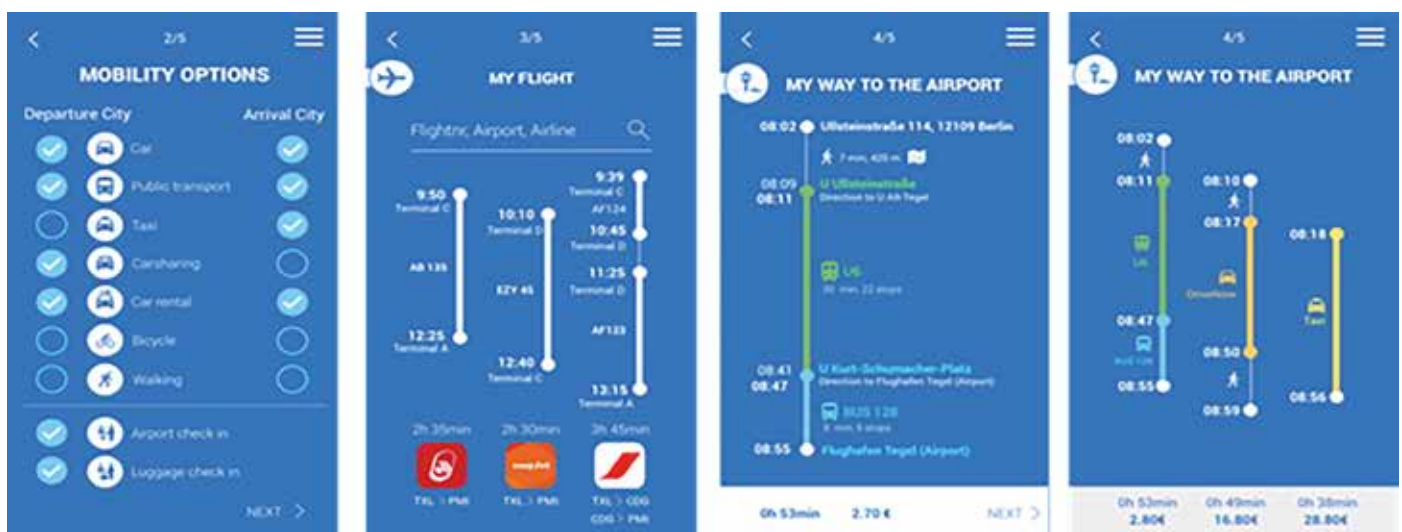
2/5

MOBILITY OPTIONS

Departure City

Arrival City

Car

Public transport

Taxi

Carsharing

Car rental

Bicycle

Walking

Airport check in

Luggage check in

NEXT

3/5

MY FLIGHT

Flightnr, Airport, Airline

9:50
Terminal C

AB 135

12:25
Terminal A

10:10
Terminal D

EZY 45

12:40
Terminal C

9:39
Terminal C

AF124

10:45
Terminal D

11:25
Terminal D

AF123

13:15
Terminal A

2h 35min

2h 30min

3h 45min

TXL > PMI

easyJet

TXL > PMI

TXL > CDG

CDG > PMI

4/5

MY WAY TO THE AIRPORT

08:02 Ullsteinstraße 114, 12109 Berlin

7 min, 425 m

08:09
08:11 U Ullsteinstraße
Direction to U Alt-Tegel

U6
36 min, 22 stops

08:41
08:47 U Kurt-Schumacher-Platz
Direction to Flughafen Tegel (Airport)

BUS 128
8 min, 5 stops

08:55 Flughafen Tegel (Airport)

0h 53min 2.70 €

NEXT

4/5

MY WAY TO THE AIRPORT

08:02

08:11

U6

08:47

BUS 128

08:55

08:10

08:17

Drivenow

08:50

08:59

08:18

Taxi

08:56

0h 53min
2.80€

0h 49min
16.80€

0h 38min
28.80€